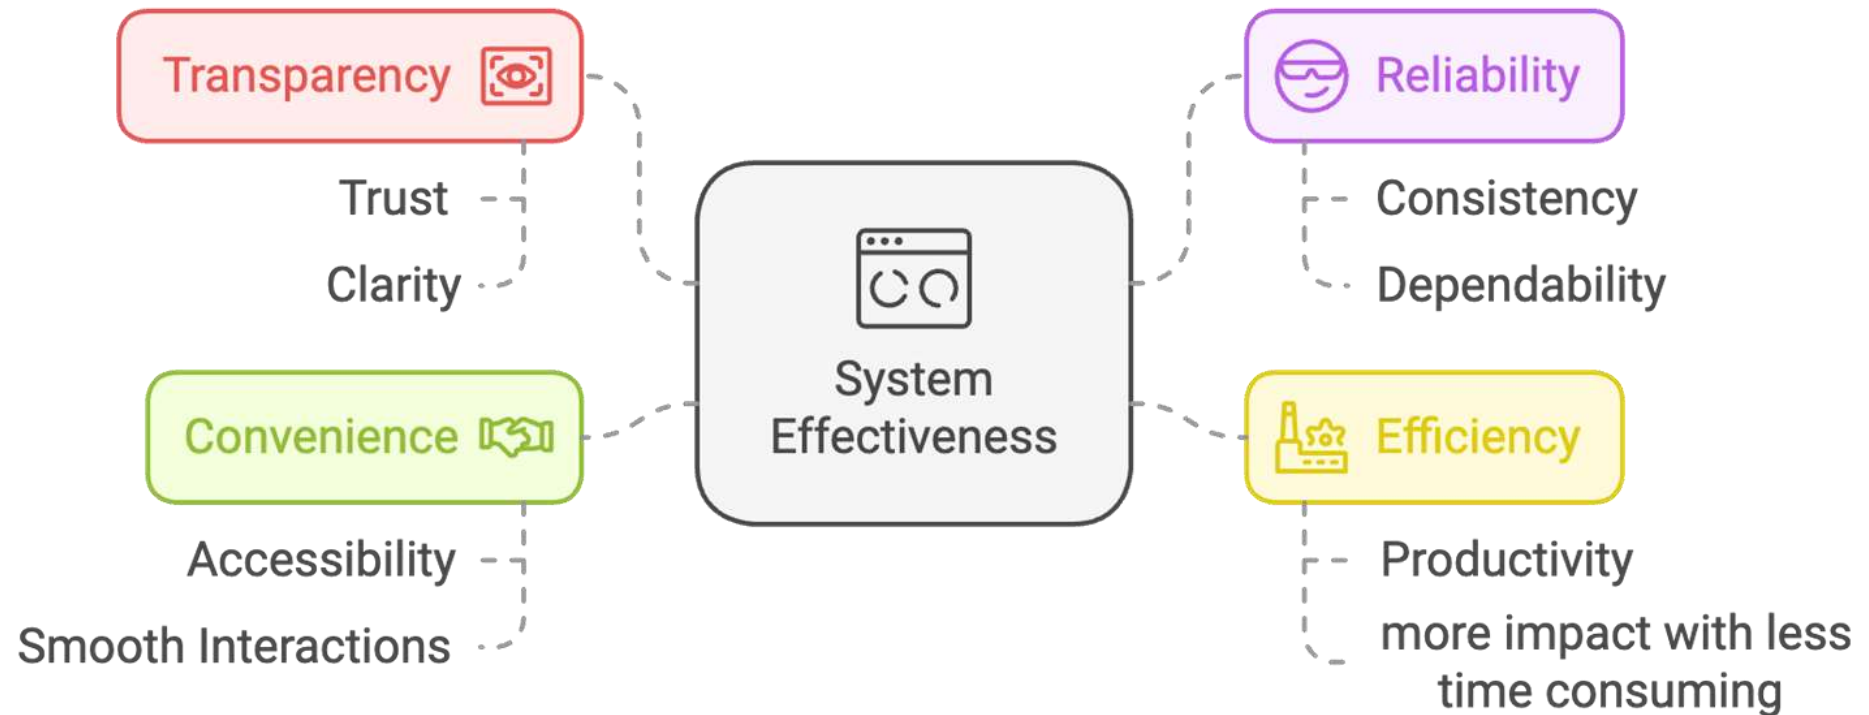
Transparency

Trust

Clarity

Reliability

Consistency

Dependability

System Effectiveness

Convenience

Accessibility

Smooth Interactions

Efficiency

Productivity

more impact with less time consuming